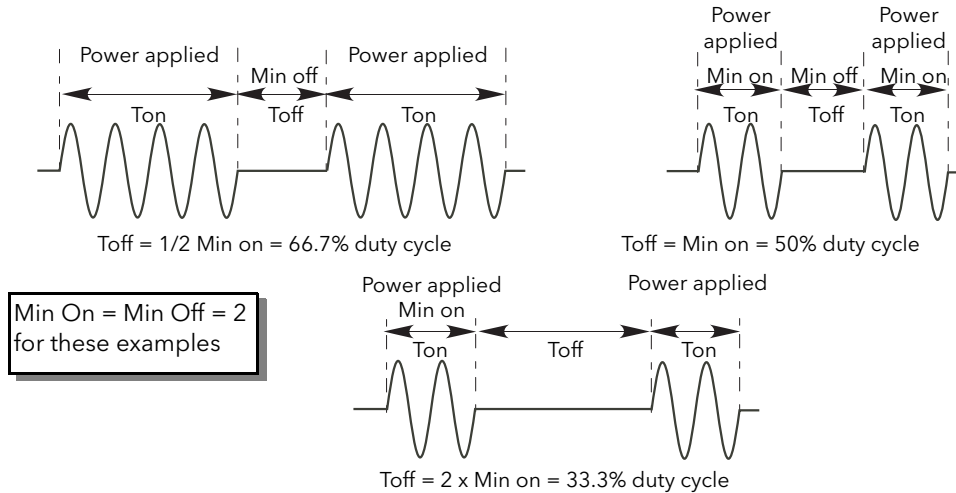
Power applied

Min off

Power applied

Ton

Toff

Ton

Toff = 1/2 Min on = 66.7% duty cycle

Power applied

Power applied

Min on

Min off

Min on

Ton

Toff

Ton

Toff = Min on = 50% duty cycle

Min On = Min Off = 2 for these examples

Power applied

Min on

Power applied

Ton

Toff

Ton

Toff = 2 x Min on = 33.3% duty cycle